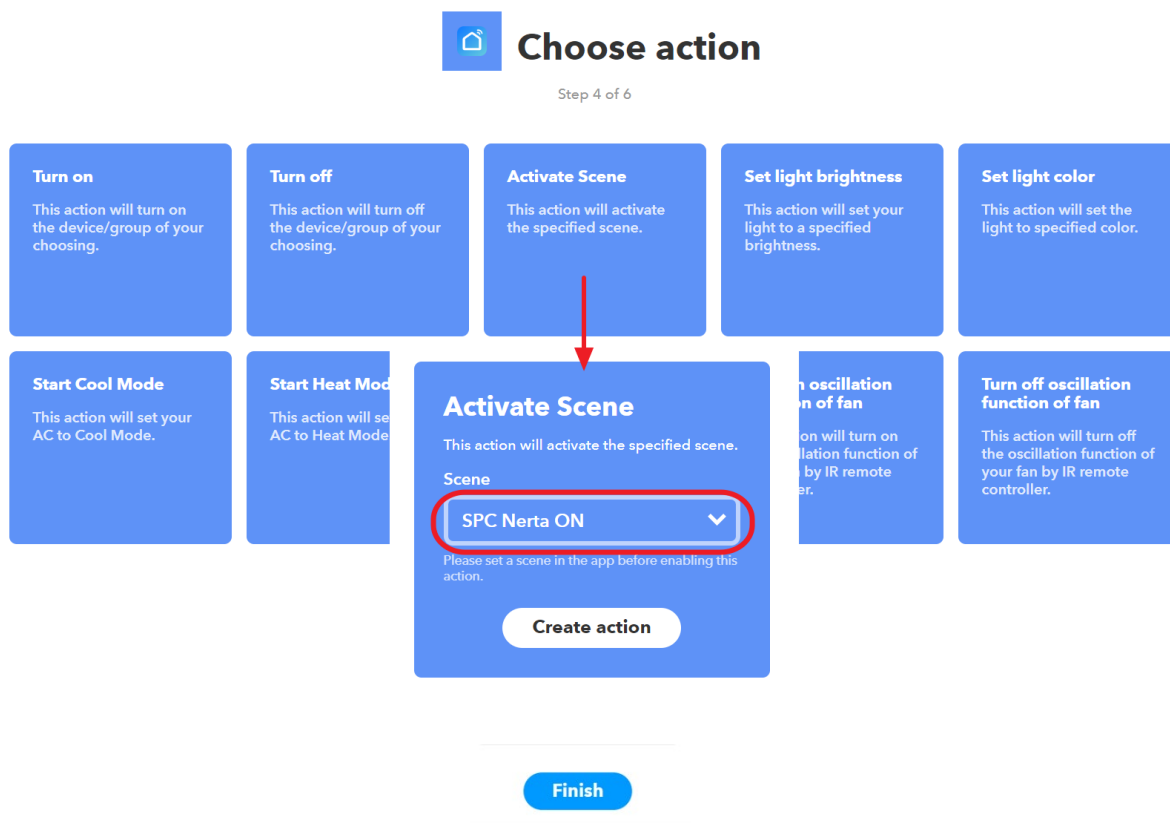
Choose action

Step 4 of 6

Turn on
This action will turn on the device/group of your choosing.

Turn off
This action will turn off the device/group of your choosing.

Activate Scene
This action will activate the specified scene.

Set light brightness
This action will set your light to a specified brightness.

Set light color
This action will set the light to specified color.

Start Cool Mode
This action will set your AC to Cool Mode.

Start Heat Mod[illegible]
This action will se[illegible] AC to Heat Mode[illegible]

Activate Scene
This action will activate the specified scene.
Scene
SPC Nerta ON
Please set a scene in the app before enabling this action.
Create action

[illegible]n oscillation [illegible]on of fan
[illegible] will turn on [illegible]llation function of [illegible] by IR remote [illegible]ler.

Turn off oscillation function of fan
This action will turn off the oscillation function of your fan by IR remote controller.

Finish